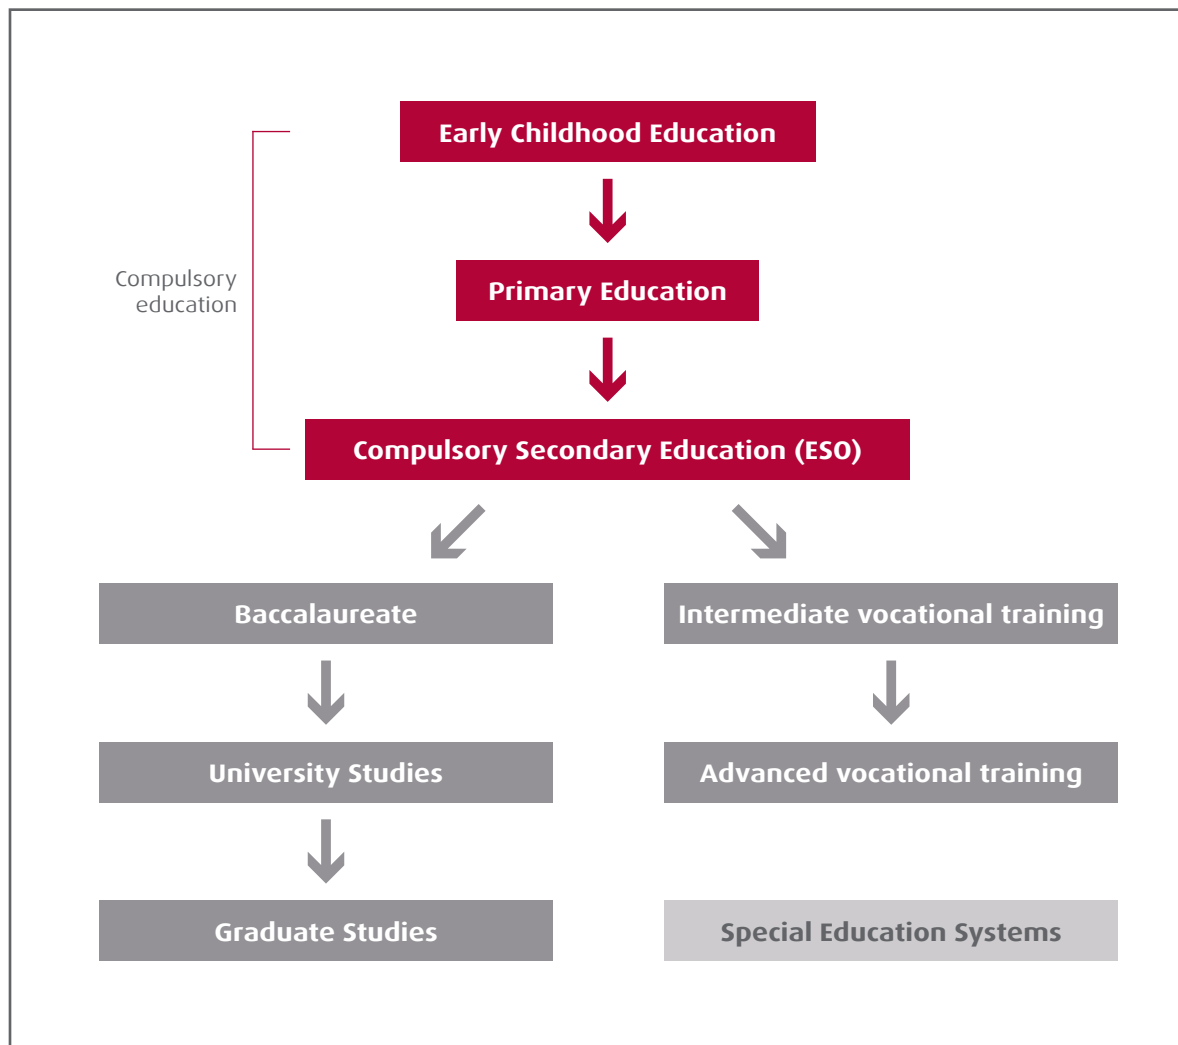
Compulsory education

Early Childhood Education

Primary Education

Compulsory Secondary Education (ESO)

Baccalaureate

Intermediate vocational training

University Studies

Advanced vocational training

Graduate Studies

Special Education Systems